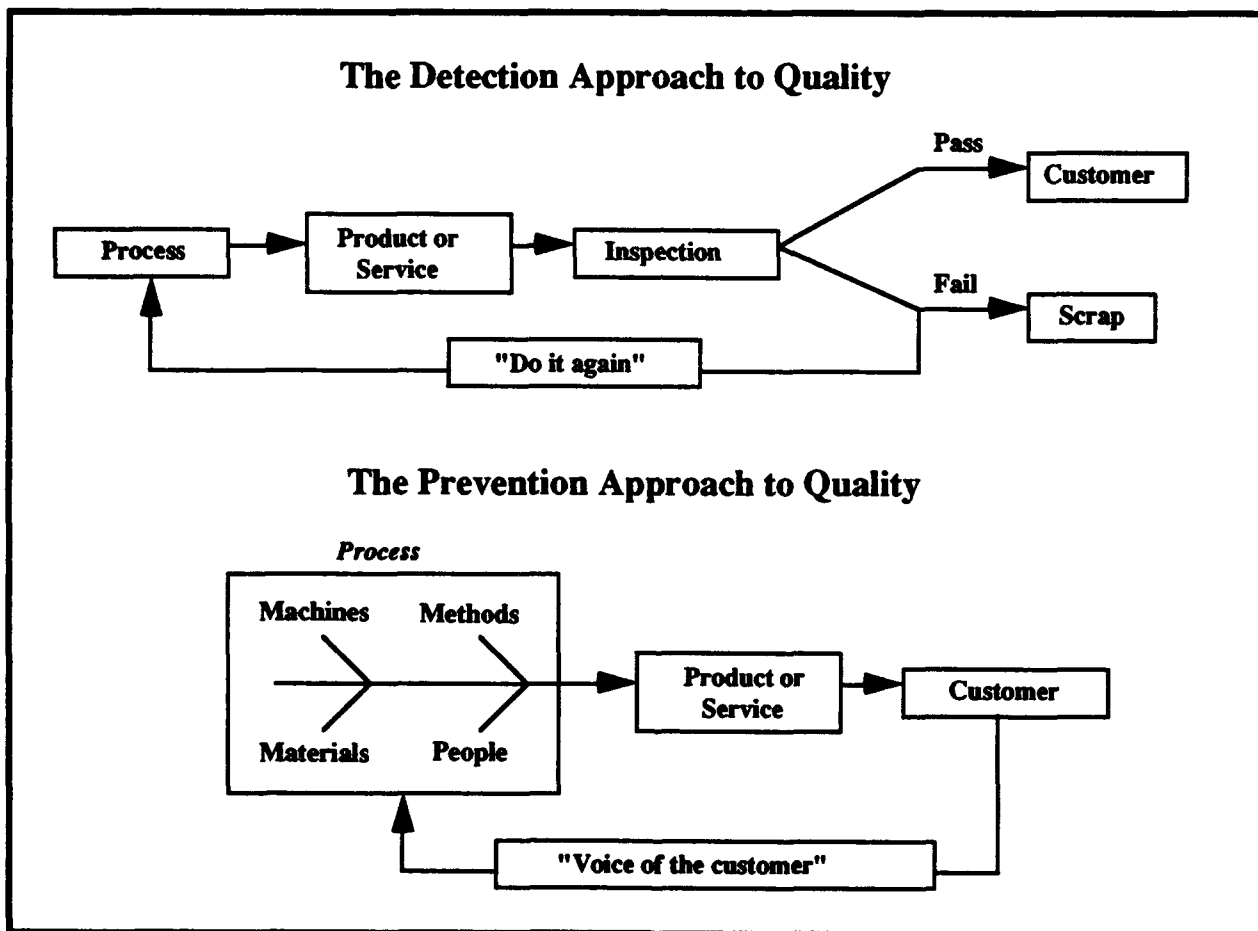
The Detection Approach to Quality

Process

Product or Service

Inspection

Pass

Customer

Fail

Scrap

"Do it again"

The Prevention Approach to Quality

Process

Machines

Methods

Materials

People

Product or Service

Customer

"Voice of the customer"